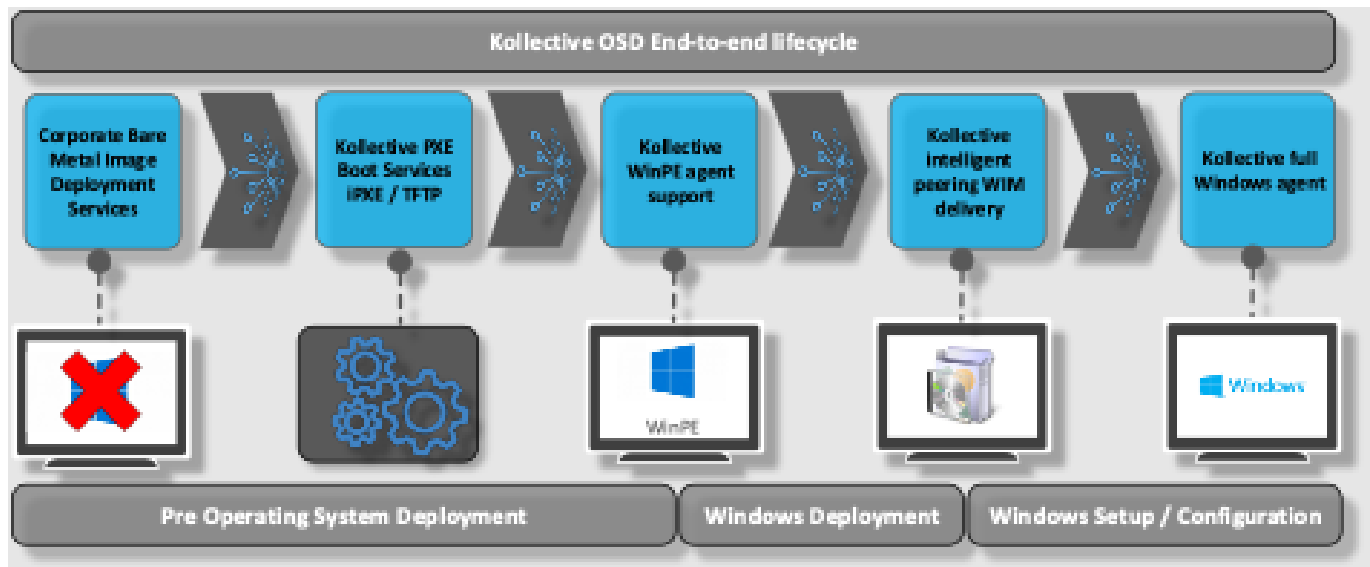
Kollective OSD End-to-end lifecycle

Corporate Bare Metal Image Deployment Services

Kollective PXE Boot Services iPXE / TFTP

Kollective WinPE agent support

Kollective intelligent peering WIM delivery

Kollective full Windows agent

WinPE

Windows

Pre Operating System Deployment

Windows Deployment

Windows Setup / Configuration